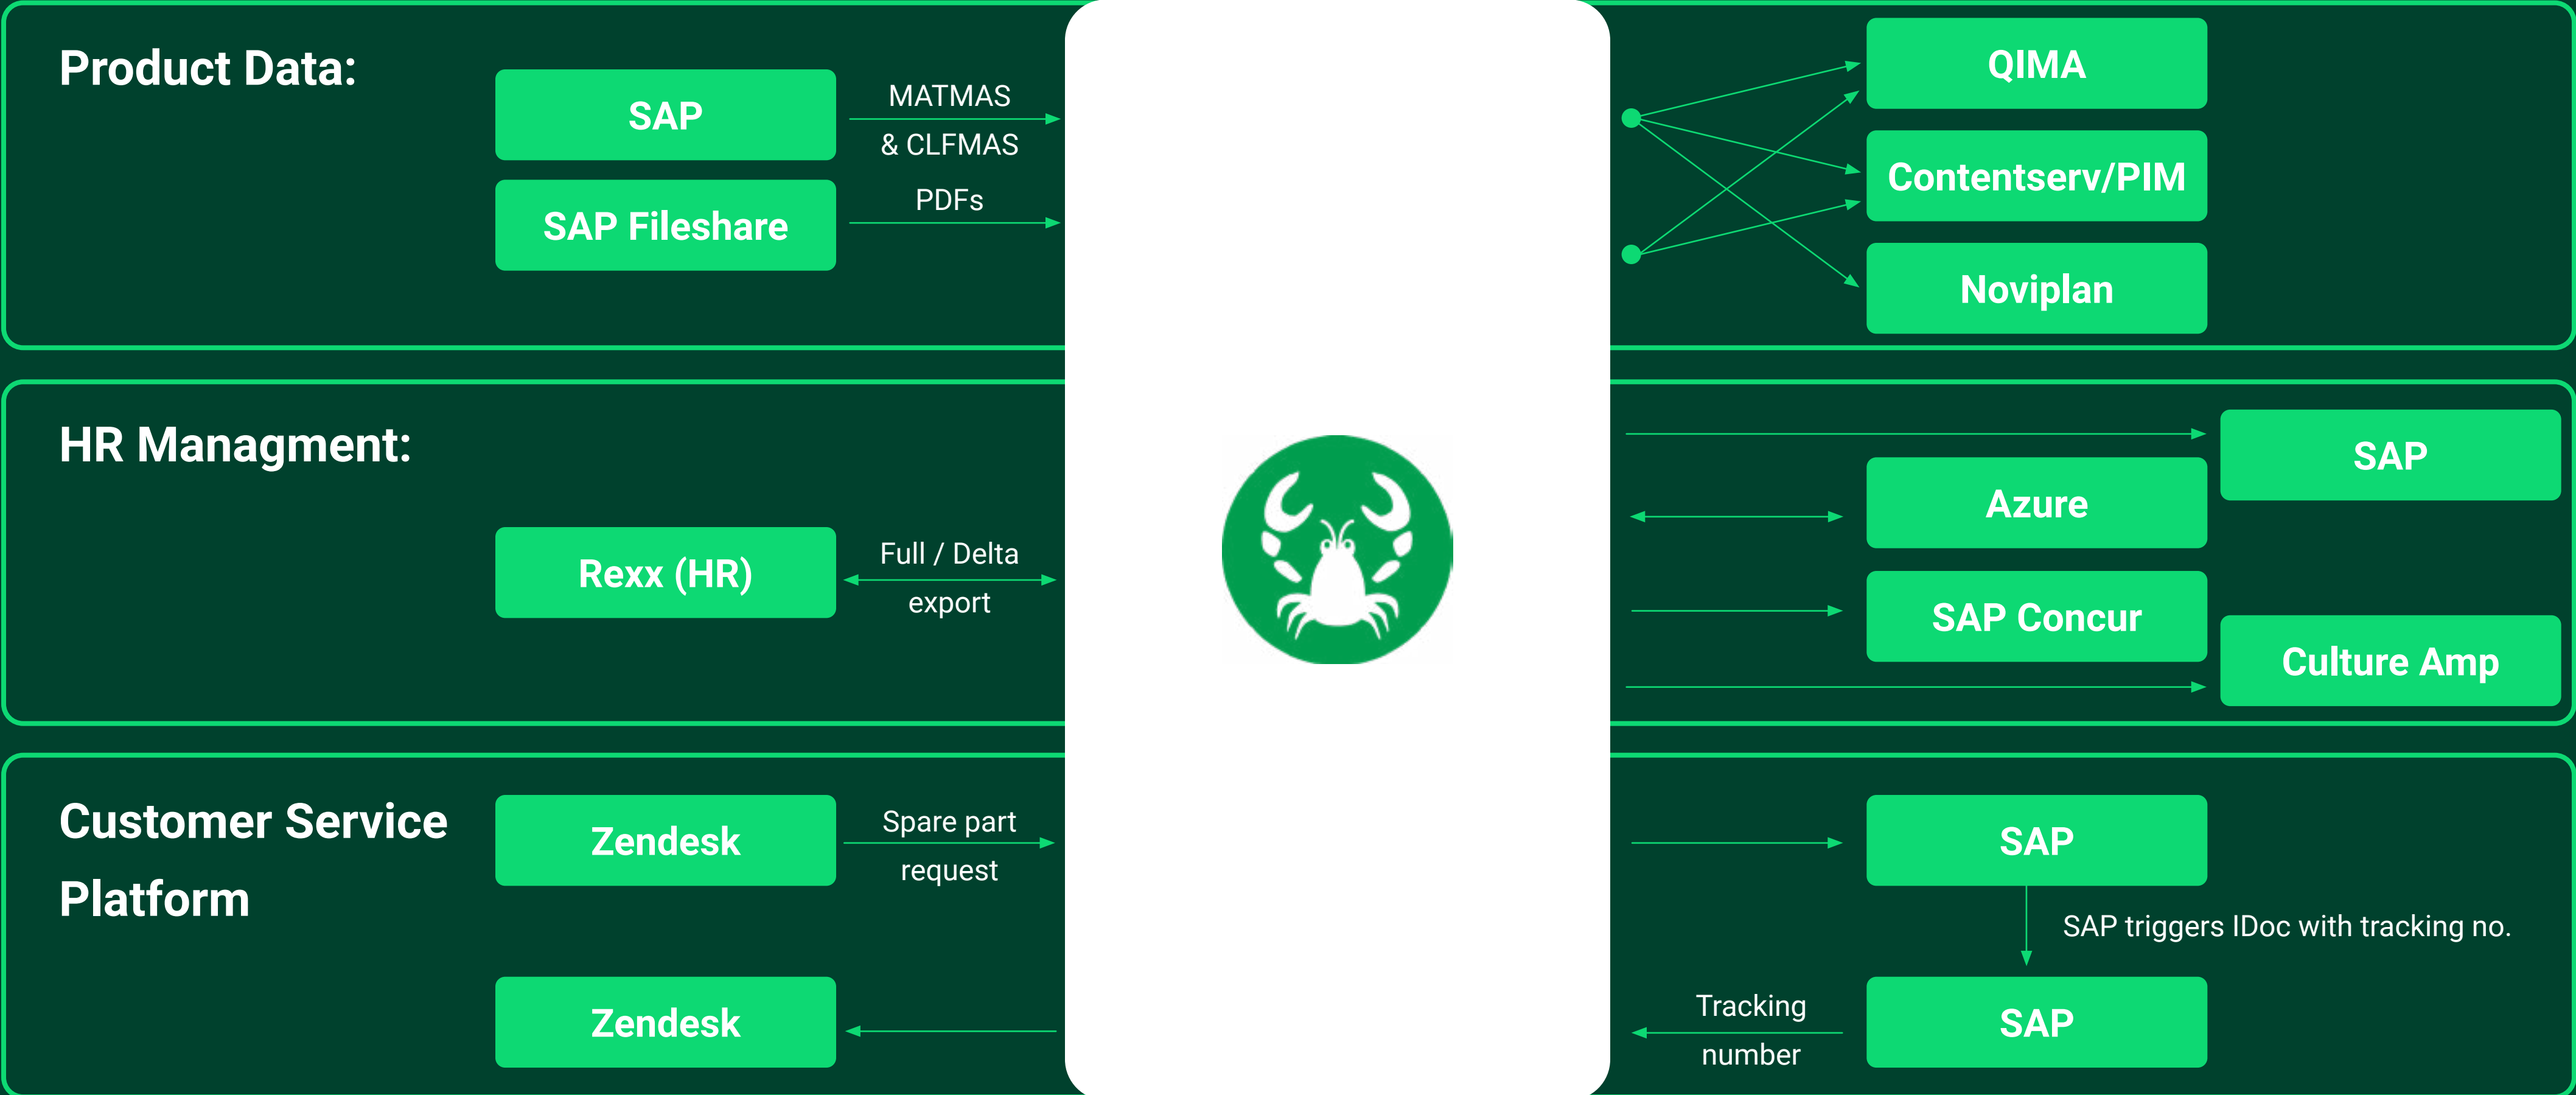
Product Data:

SAP

MATMAS & CLFMAS

SAP Fileshare

PDFs

QIMA

Contentserv/PIM

Noviplan

HR Managment:

Rexx (HR)

Full / Delta export

SAP

Azure

SAP Concur

Culture Amp

Customer Service Platform

Zendesk

Spare part request

Zendesk

SAP

SAP triggers IDoc with tracking no.

Tracking number

SAP